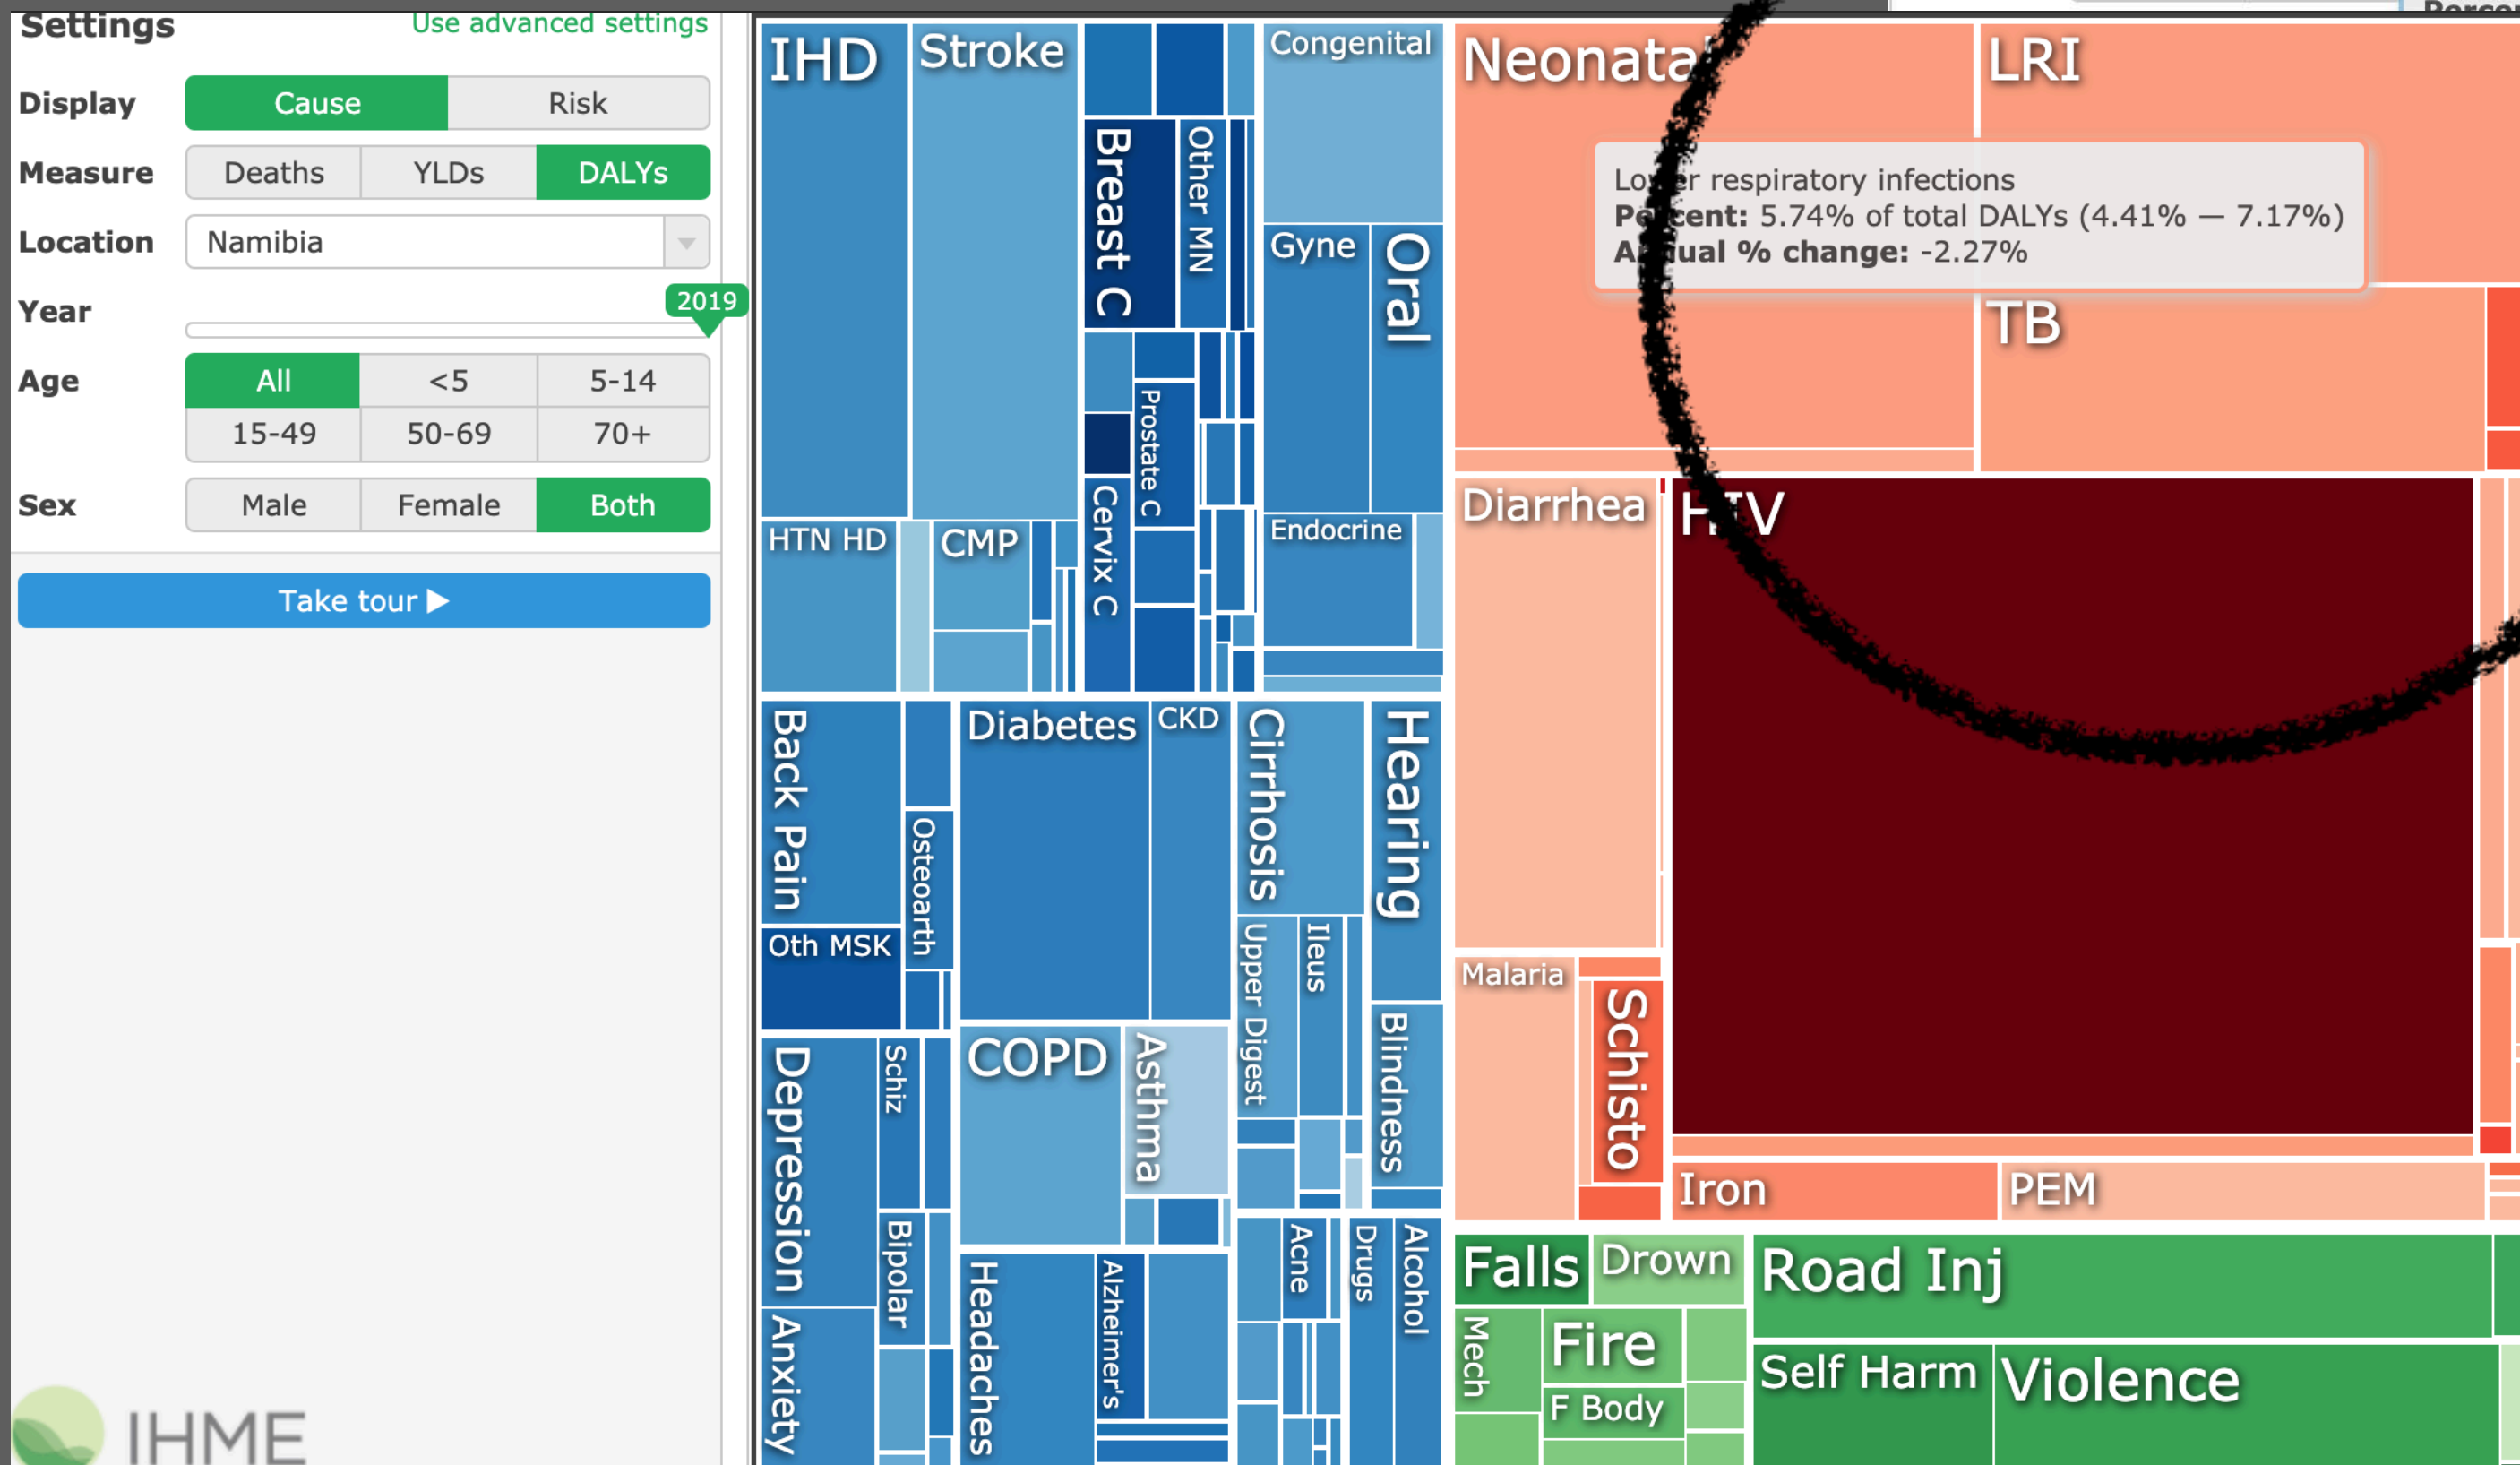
Settings
Use advanced settings

Display
Cause
Risk

Measure
Deaths
YLDs
DALYs

Location
Namibia

Year
2019

Age
All
<5
5-14
15-49
50-69
70+

Sex
Male
Female
Both

Take tour ▶

IHME

IHD
Stroke
Breast C
Other MN
Congenital
Gyne
Oral
Prostate C
HTN HD
CMP
Cervix C
Endocrine
Back Pain
Osteoarth
Oth MSK
Diabetes
CKD
Cirrhosis
Hearing
Upper Digest
Ileus
Blindness
COPD
Asthma
Depression
Schiz
Bipolar
Anxiety
Headaches
Alzheimer's
Acne
Drugs
Alcohol

Neonatal
LRI
Lo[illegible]er respiratory infections
Pe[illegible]cent: 5.74% of total DALYs (4.41% — 7.17%)
A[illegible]ual % change: -2.27%
TB
Diarrhea
H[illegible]V
Malaria
Schisto
Iron
PEM
Falls
Drown
Road Inj
Mech
Fire
F Body
Self Harm
Violence